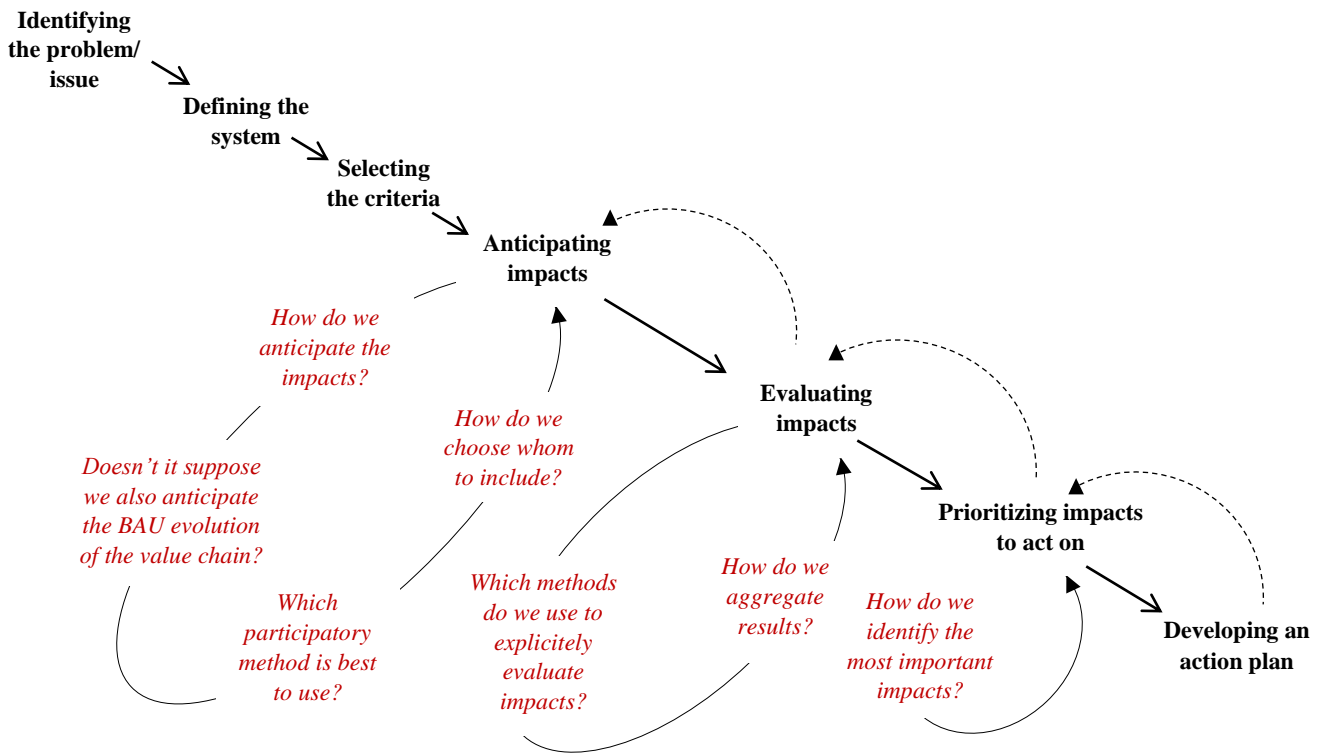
Identifying the problem/ issue

Defining the system

Selecting the criteria

Anticipating impacts

How do we anticipate the impacts?

Doesn't it suppose we also anticipate the BAU evolution of the value chain?

How do we choose whom to include?

Which participatory method is best to use?

Evaluating impacts

Which methods do we use to explicitely evaluate impacts?

How do we aggregate results?

Prioritizing impacts to act on

How do we identify the most important impacts?

Developing an action plan